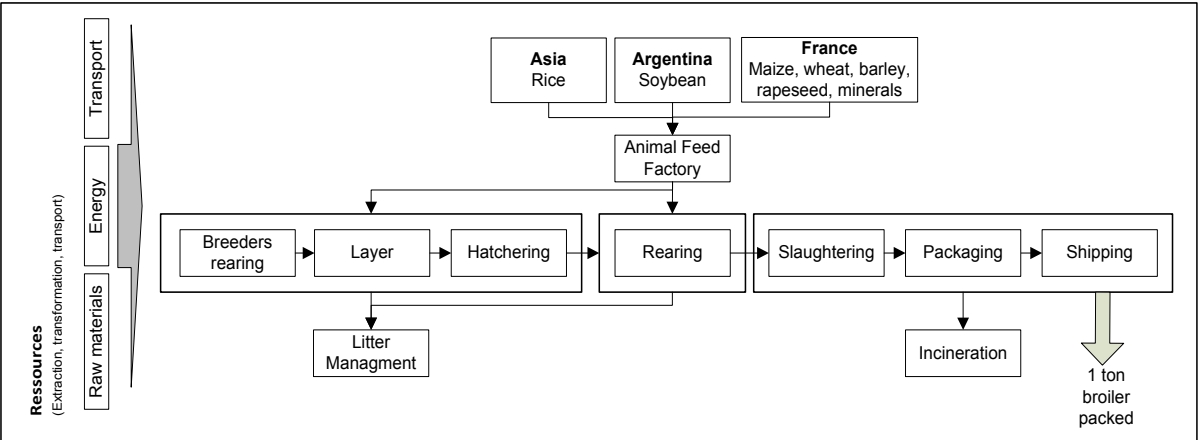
Transport

Energy

Raw materials

**Ressources**
(Extraction, transformation, transport)

**Asia**
Rice

**Argentina**
Soybean

**France**
Maize, wheat, barley, rapeseed, minerals

Animal Feed Factory

Breeders rearing

Layer

Hatchering

Rearing

Slaughtering

Packaging

Shipping

Litter Managment

Incineration

1 ton broiler packed